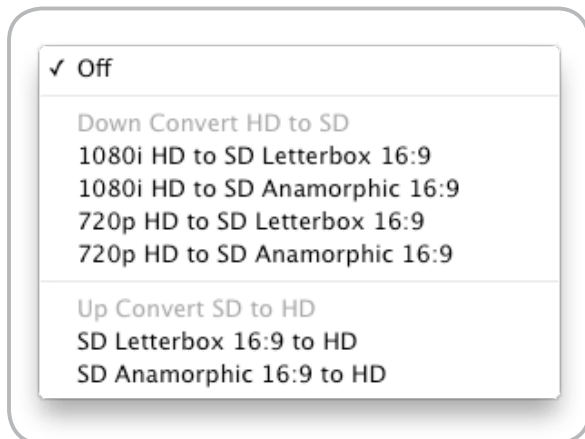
✓ Off

Down Convert HD to SD
1080i HD to SD Letterbox 16:9
1080i HD to SD Anamorphic 16:9
720p HD to SD Letterbox 16:9
720p HD to SD Anamorphic 16:9

Up Convert SD to HD
SD Letterbox 16:9 to HD
SD Anamorphic 16:9 to HD